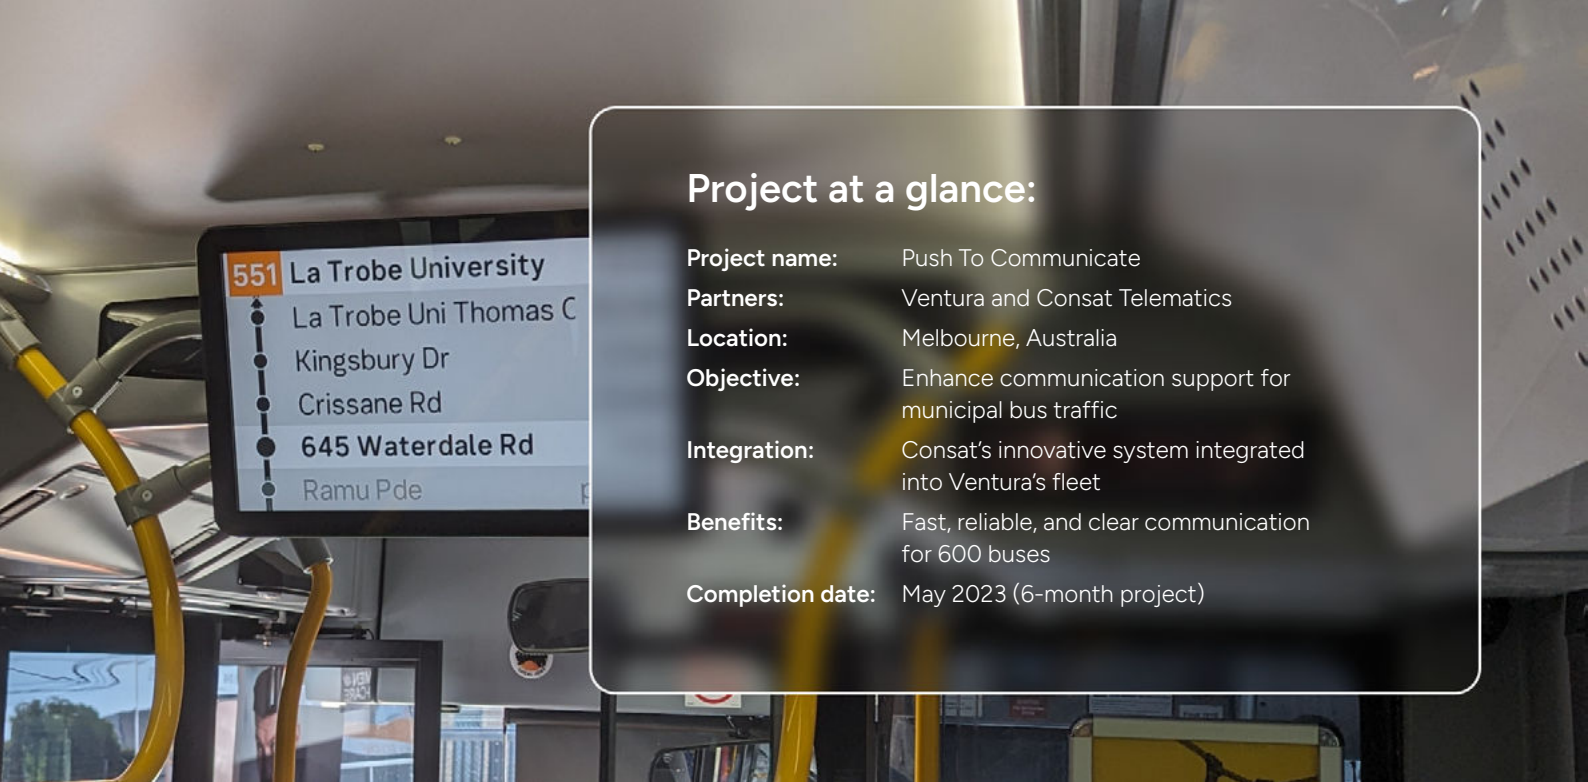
551 La Trobe University
La Trobe Uni Thomas C
Kingsbury Dr
Crissane Rd
645 Waterdale Rd
Ramu Pde

Project at a glance:

| | |
|---|---|
| Project name: | Push To Communicate |
| Partners: | Ventura and Consat Telematics |
| Location: | Melbourne, Australia |
| Objective: | Enhance communication support for municipal bus traffic |
| Integration: | Consat's innovative system integrated into Ventura's fleet |
| Benefits: | Fast, reliable, and clear communication for 600 buses |
| Completion date: | May 2023 (6-month project) |